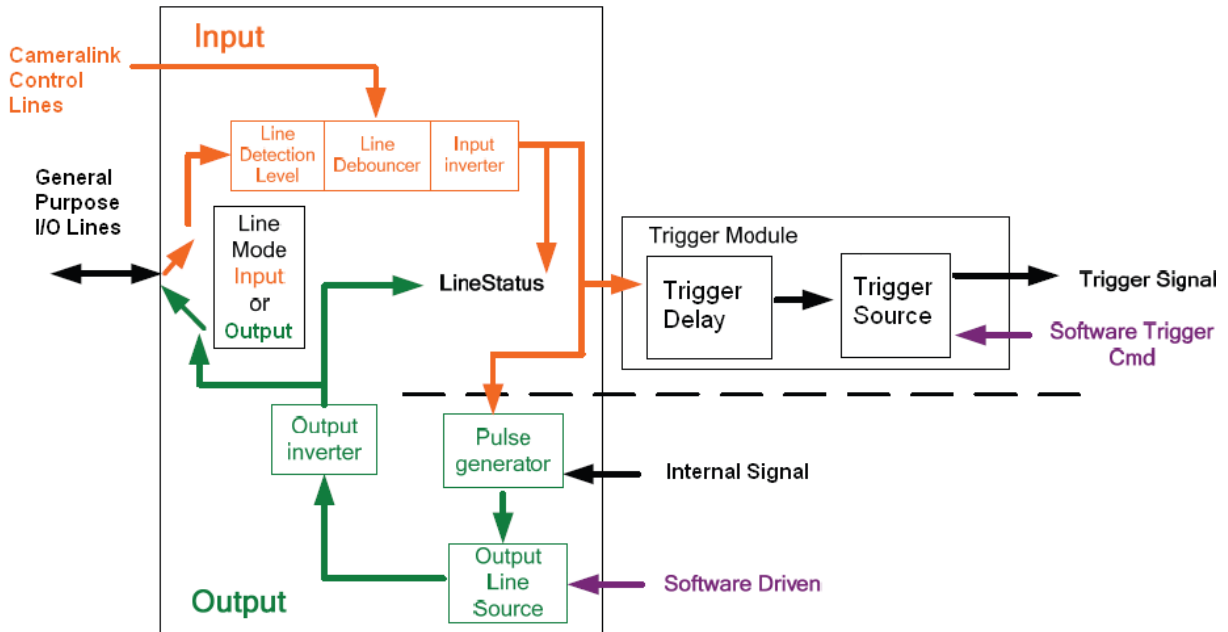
Input

Cameralink Control Lines

Line Detection Level

Line Debouncer

Input inverter

General Purpose I/O Lines

Line Mode Input or Output

LineStatus

Trigger Module

Trigger Delay

Trigger Source

Trigger Signal

Software Trigger Cmd

Output inverter

Pulse generator

Internal Signal

Output Line Source

Software Driven

Output